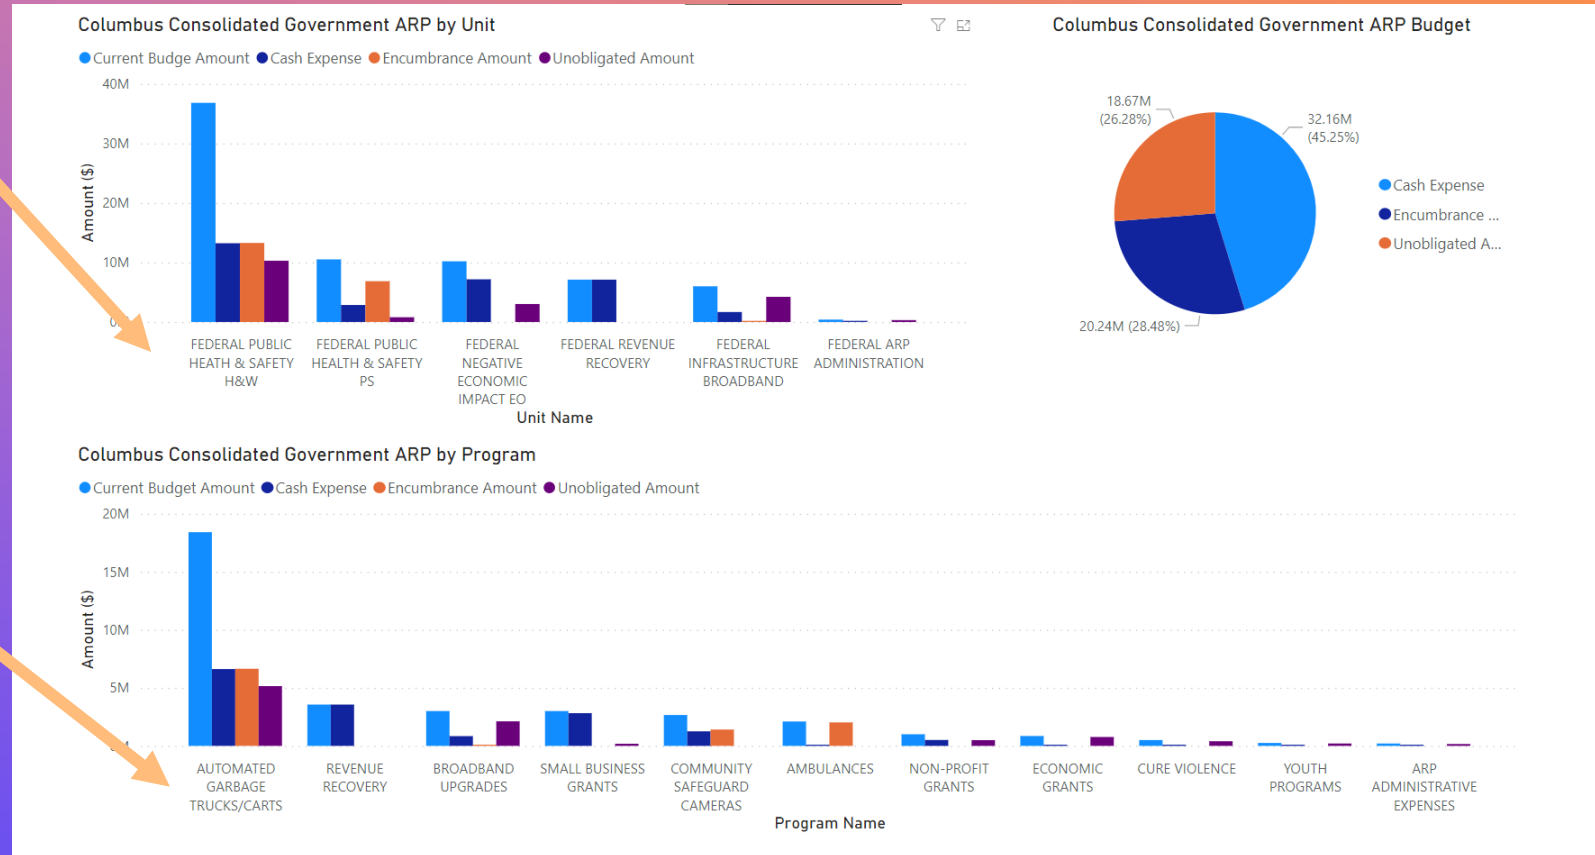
Columbus Consolidated Government ARP by Unit

Current Budge Amount Cash Expense Encumbrance Amount Unobligated Amount

40M
30M
20M
10M
0

Amount ($)

FEDERAL PUBLIC HEATH & SAFETY H&W
FEDERAL PUBLIC HEALTH & SAFETY PS
FEDERAL NEGATIVE ECONOMIC IMPACT EO
FEDERAL REVENUE RECOVERY
FEDERAL INFRASTRUCTURE BROADBAND
FEDERAL ARP ADMINISTRATION

Unit Name

Columbus Consolidated Government ARP Budget

18.67M (26.28%)
32.16M (45.25%)
20.24M (28.48%)

Cash Expense
Encumbrance ...
Unobligated A...

Columbus Consolidated Government ARP by Program

Current Budget Amount Cash Expense Encumbrance Amount Unobligated Amount

20M
15M
10M
5M

Amount ($)

AUTOMATED GARBAGE TRUCKS/CARTS
REVENUE RECOVERY
BROADBAND UPGRADES
SMALL BUSINESS GRANTS
COMMUNITY SAFEGUARD CAMERAS
AMBULANCES
NON-PROFIT GRANTS
ECONOMIC GRANTS
CURE VIOLENCE
YOUTH PROGRAMS
ARP ADMINISTRATIVE EXPENSES

Program Name